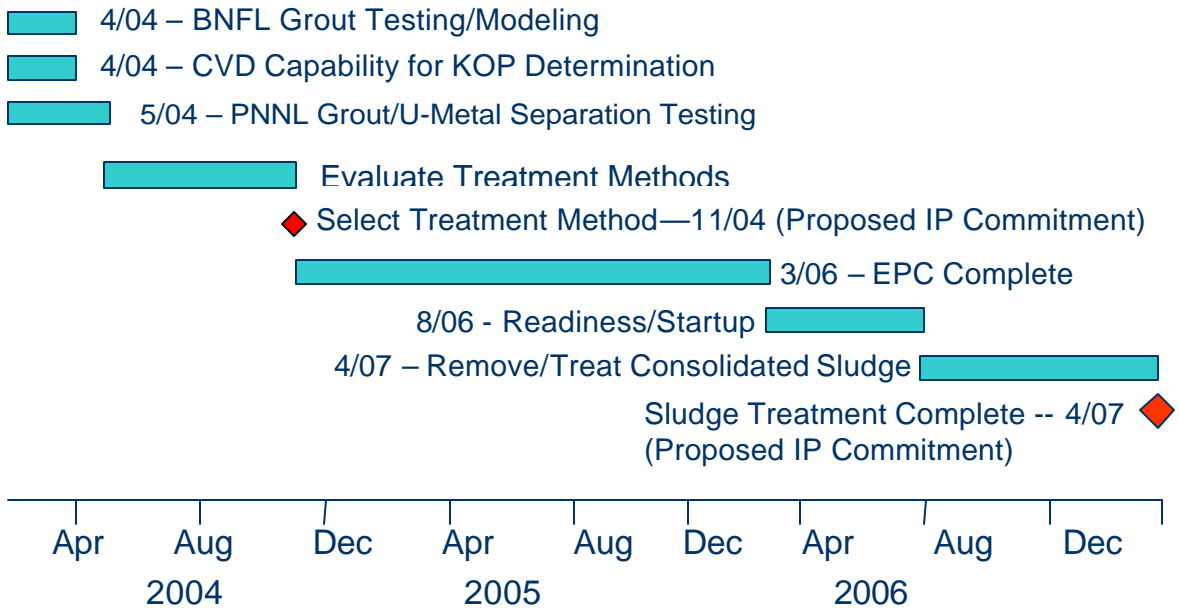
4/04 – BNFL Grout Testing/Modeling

4/04 – CVD Capability for KOP Determination

5/04 – PNNL Grout/U-Metal Separation Testing

Evaluate Treatment Methods

Select Treatment Method—11/04 (Proposed IP Commitment)

3/06 – EPC Complete

8/06 - Readiness/Startup

4/07 – Remove/Treat Consolidated Sludge

Sludge Treatment Complete -- 4/07 (Proposed IP Commitment)

Apr Aug Dec Apr Aug Dec Apr Aug Dec

2004 2005 2006